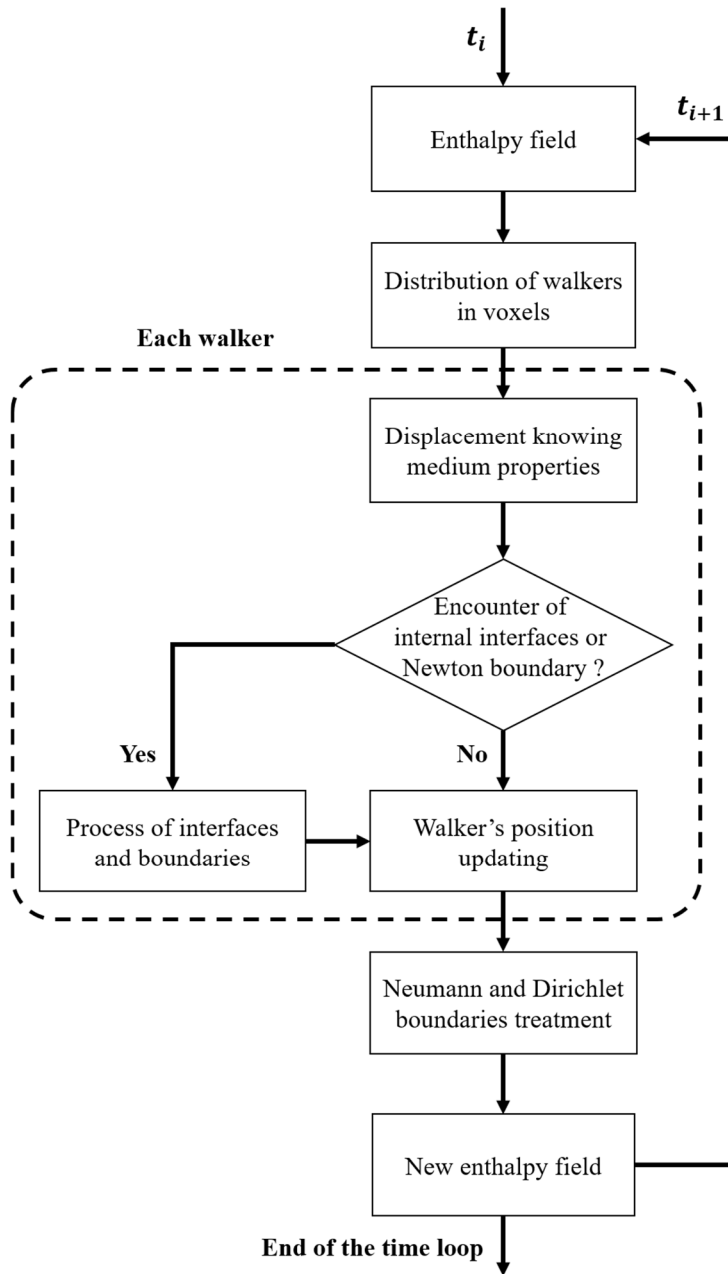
$t_i$

$t_{i+1}$

Enthalpy field

Distribution of walkers in voxels

Each walker

Displacement knowing medium properties

Encounter of internal interfaces or Newton boundary ?

Yes

No

Process of interfaces and boundaries

Walker's position updating

Neumann and Dirichlet boundaries treatment

New enthalpy field

End of the time loop